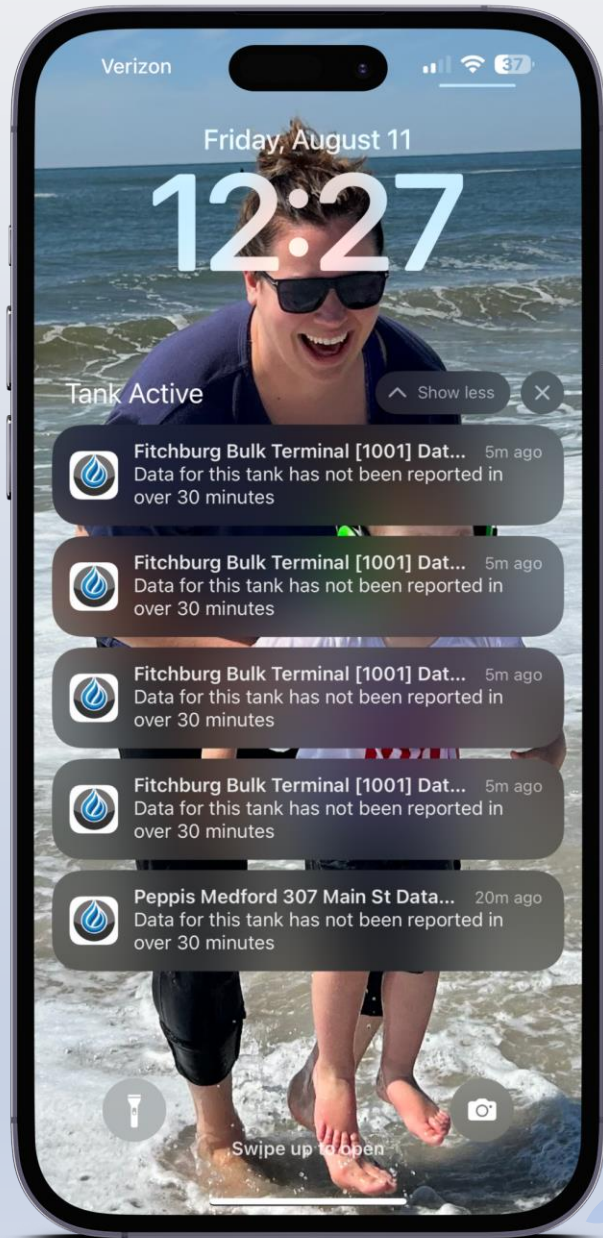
Verizon

37

Friday, August 11

12:27

Tank Active

Show less

Fitchburg Bulk Terminal [1001] Dat... 5m ago
Data for this tank has not been reported in over 30 minutes

Fitchburg Bulk Terminal [1001] Dat... 5m ago
Data for this tank has not been reported in over 30 minutes

Fitchburg Bulk Terminal [1001] Dat... 5m ago
Data for this tank has not been reported in over 30 minutes

Fitchburg Bulk Terminal [1001] Dat... 5m ago
Data for this tank has not been reported in over 30 minutes

Peppis Medford 307 Main St Data... 20m ago
Data for this tank has not been reported in over 30 minutes

Swipe up to open